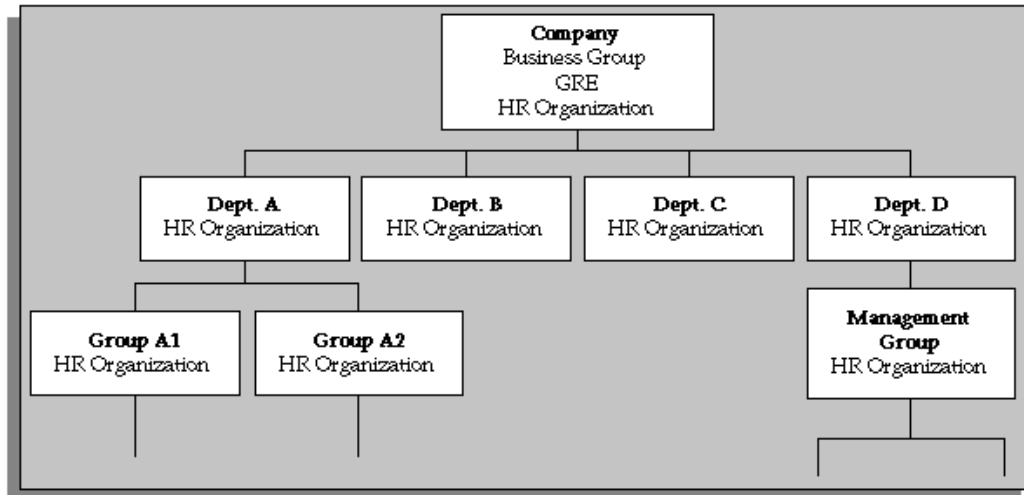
**Company**
Business Group
GRE
HR Organization

**Dept. A**
HR Organization

**Dept. B**
HR Organization

**Dept. C**
HR Organization

**Dept. D**
HR Organization

**Group A1**
HR Organization

**Group A2**
HR Organization

**Management Group**
HR Organization